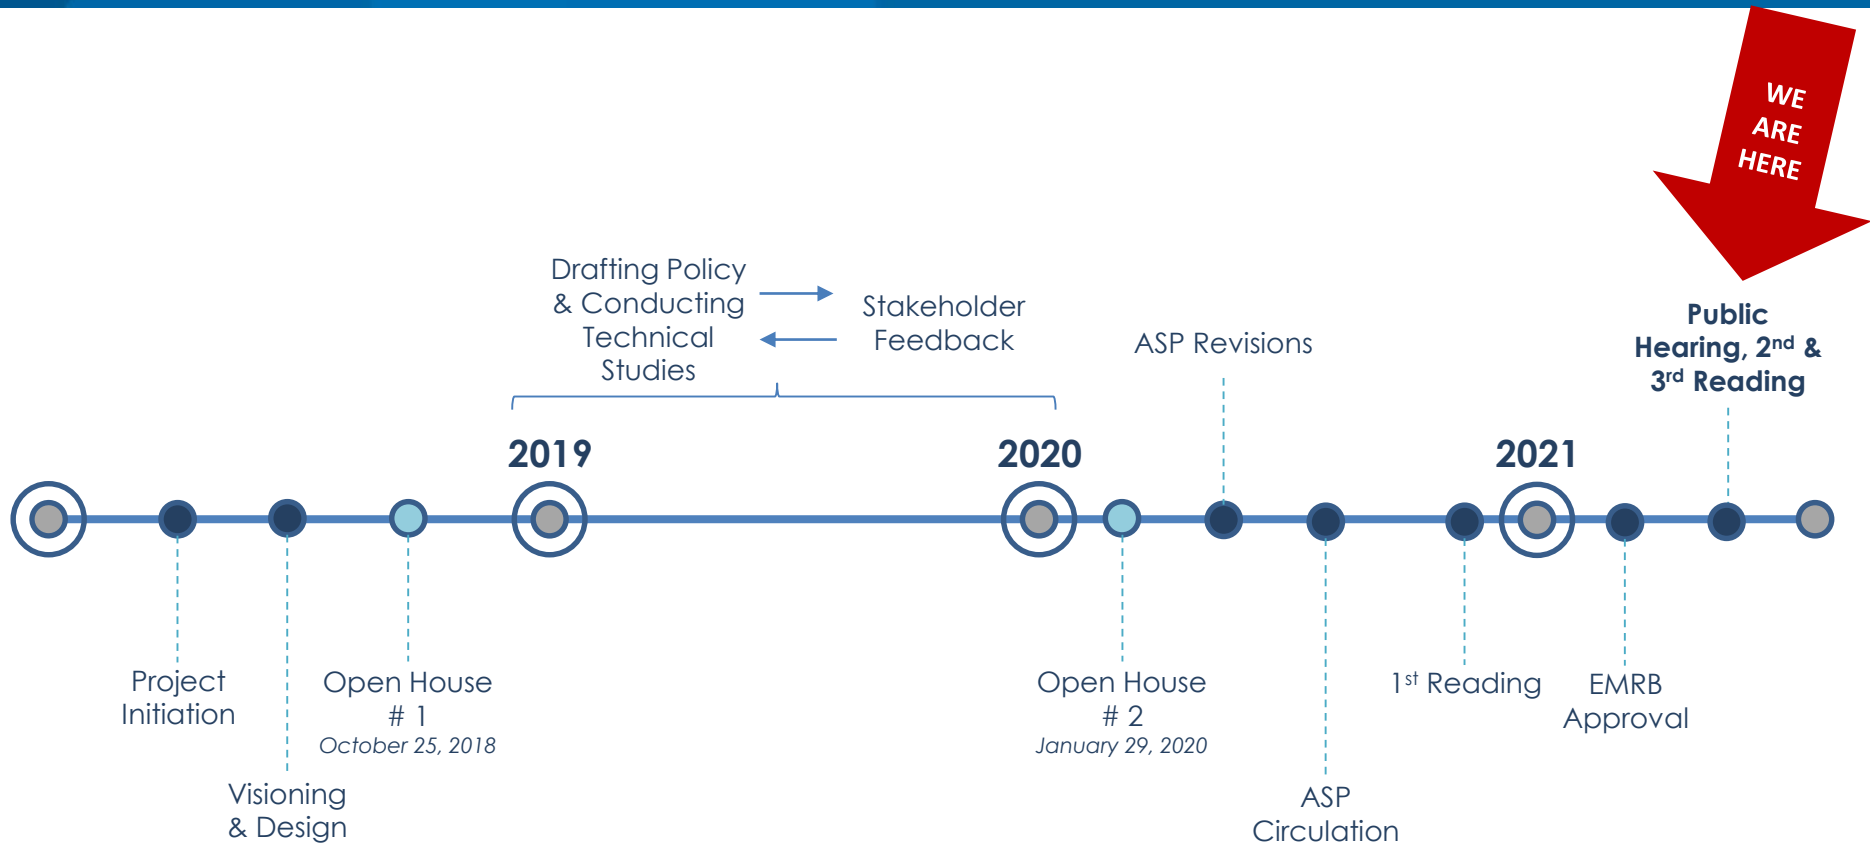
WE ARE HERE

Drafting Policy & Conducting Technical Studies

Stakeholder Feedback

ASP Revisions

Public Hearing, 2$^{nd}$ & 3$^{rd}$ Reading

2019

2020

2021

Project Initiation

Open House # 1
October 25, 2018

Visioning & Design

Open House # 2
January 29, 2020

1$^{st}$ Reading

EMRB Approval

ASP Circulation